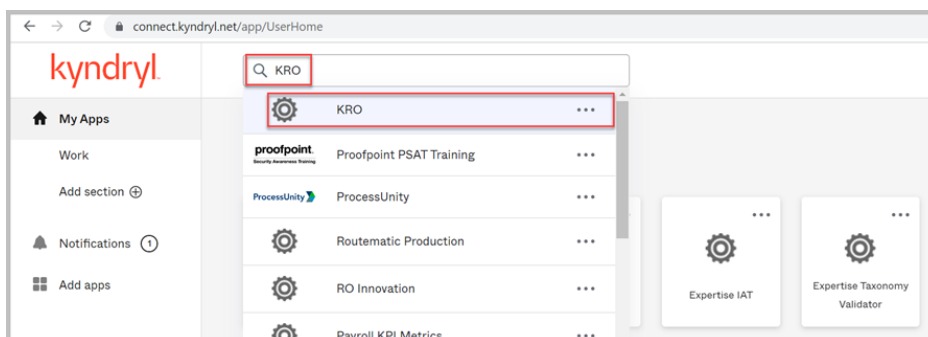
connect.kyndryl.net/app/UserHome

kyndryl.

KRO

My Apps

Work

Add section

Notifications 1

Add apps

KRO

proofpoint. Security Awareness Training

Proofpoint PSAT Training

ProcessUnity

ProcessUnity

Routematic Production

RO Innovation

Payroll KPI Metrics

Expertise IAT

Expertise Taxonomy Validator